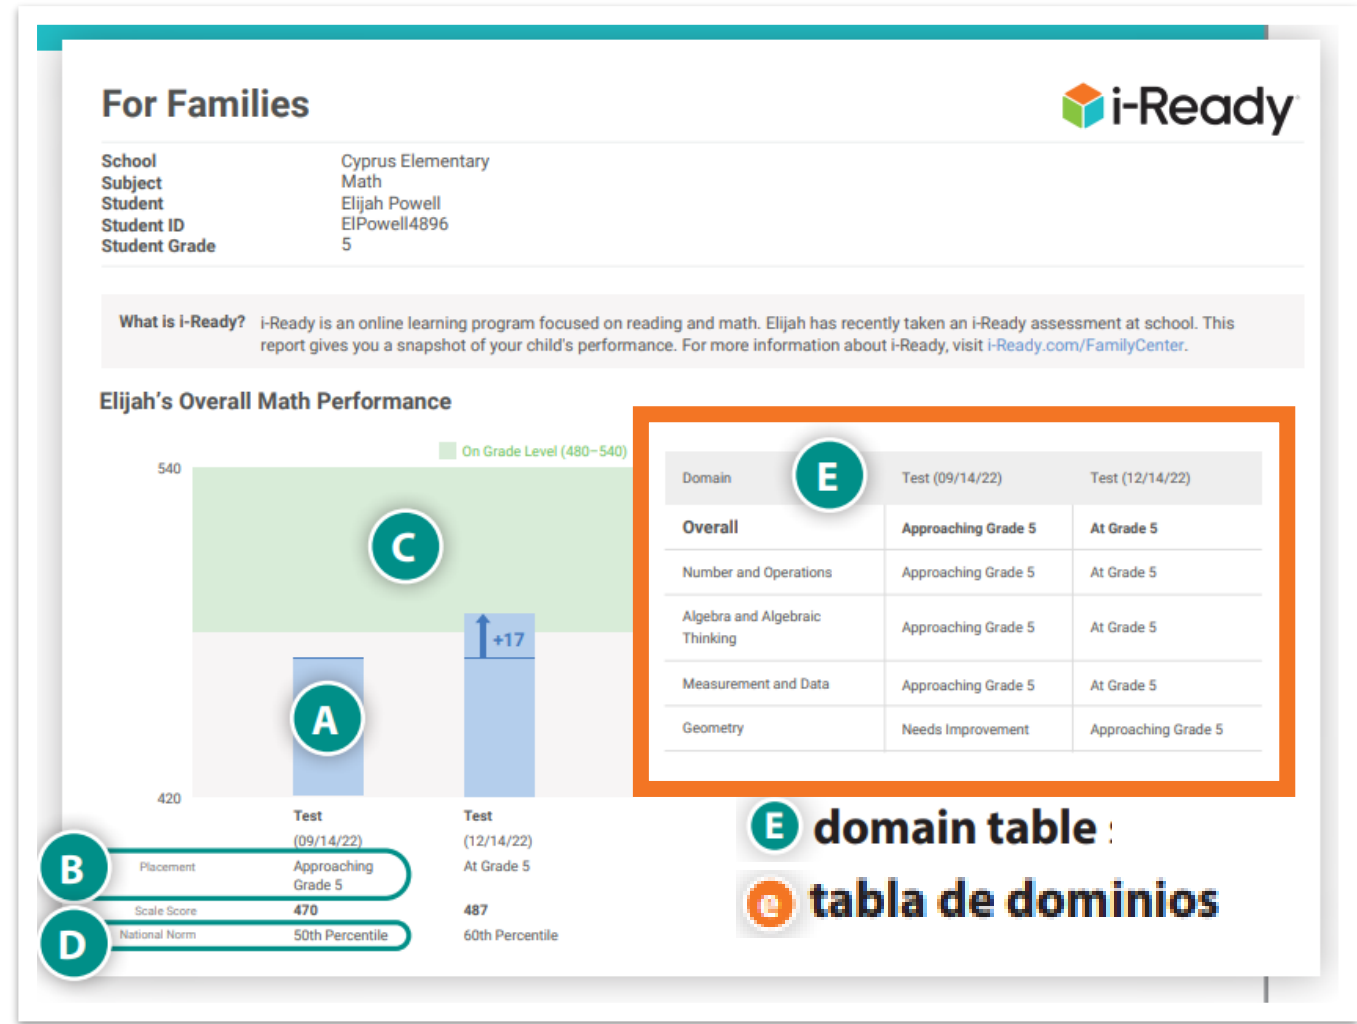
For Families

i-Ready

School Cyprus Elementary
Subject Math
Student Elijah Powell
Student ID ElPowell4896
Student Grade 5

What is i-Ready? i-Ready is an online learning program focused on reading and math. Elijah has recently taken an i-Ready assessment at school. This report gives you a snapshot of your child's performance. For more information about i-Ready, visit i-Ready.com/FamilyCenter.

Elijah's Overall Math Performance

On Grade Level (480–540)

540

C

+17

A

420

| Domain | Test (09/14/22) | Test (12/14/22) |
|---|---|---|
| Overall | Approaching Grade 5 | At Grade 5 |
| Number and Operations | Approaching Grade 5 | At Grade 5 |
| Algebra and Algebraic Thinking | Approaching Grade 5 | At Grade 5 |
| Measurement and Data | Approaching Grade 5 | At Grade 5 |
| Geometry | Needs Improvement | Approaching Grade 5 |

E

| | Test (09/14/22) | Test (12/14/22) |
|---|---|---|
| Placement | Approaching Grade 5 | At Grade 5 |
| Scale Score | 470 | 487 |
| National Norm | 50th Percentile | 60th Percentile |

B

D

E domain table :

e tabla de dominios